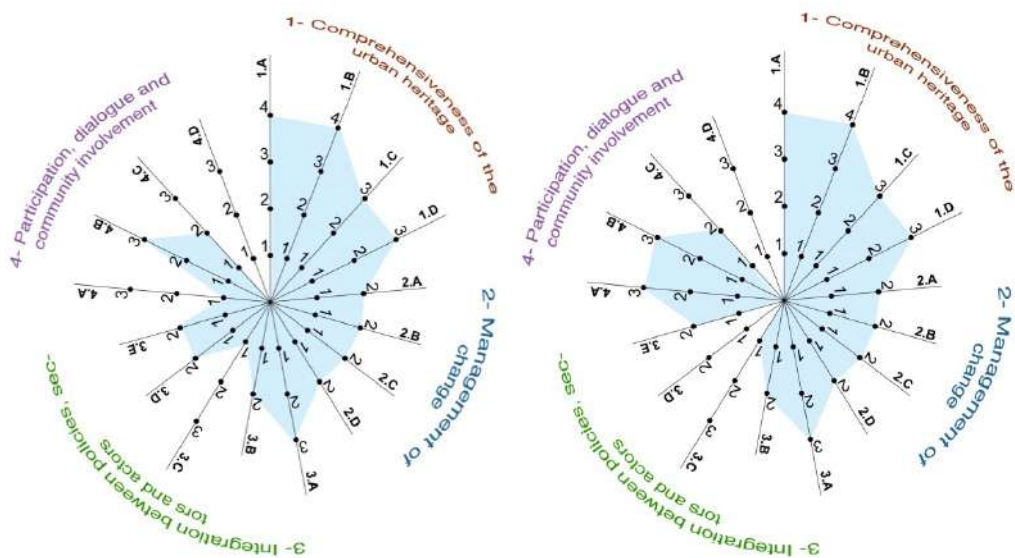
1- Comprehensiveness of the urban heritage

2- Management of change

3- Integration between policies, sectors and actors

4- Participation, dialogue and community involvement

1.A
1
2
3
4
1.B
1
2
3
4
1.C
1
2
3
1.D
1
2
3
2.A
1
2
2.B
1
2
2.C
1
2
2.D
1
2
3.A
1
2
3
3.B
1
2
3.C
1
2
3
3.D
1
2
3.E
1
2
4.A
1
2
3
4.B
1
2
3
4.C
1
2
3
4.D
1
2
3

1- Comprehensiveness of the urban heritage

2- Management of change

3- Integration between policies, sectors and actors

4- Participation, dialogue and community involvement

1.A
1
2
3
4
1.B
1
2
3
4
1.C
1
2
3
1.D
1
2
3
2.A
1
2
2.B
1
2
2.C
1
2
2.D
1
2
3.A
1
2
3
3.B
1
2
3.C
1
2
3
3.D
1
2
3.E
1
2
4.A
1
2
3
4.B
1
2
3
4.C
1
2
3
4.D
1
2
3